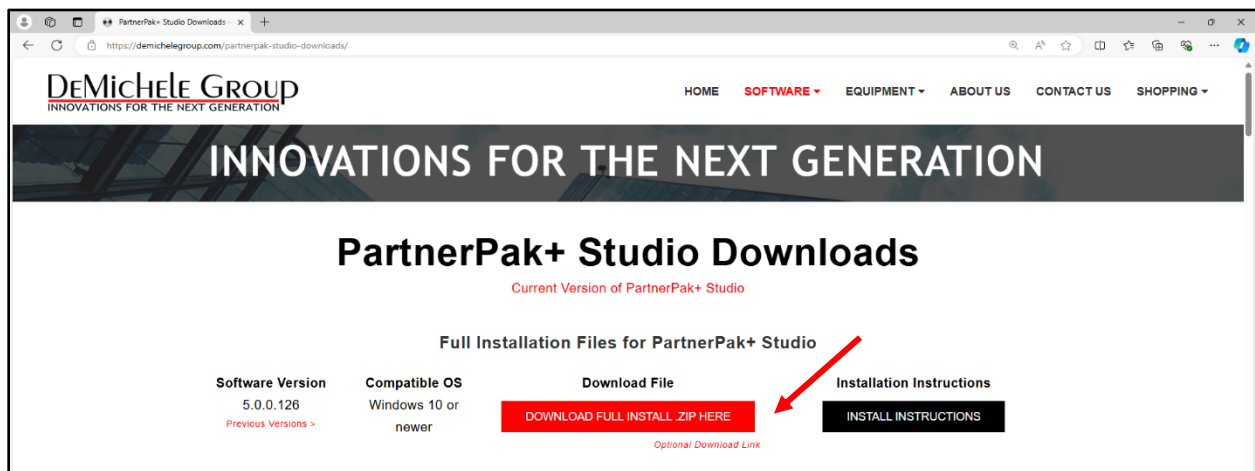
PartnerPak+ Studio Downloads ×
+
https://demichelegroup.com/partnerpak-studio-downloads/

DeMichele Group
INNOVATIONS FOR THE NEXT GENERATION

HOME SOFTWARE EQUIPMENT ABOUT US CONTACT US SHOPPING

INNOVATIONS FOR THE NEXT GENERATION

PartnerPak+ Studio Downloads

Current Version of PartnerPak+ Studio

Full Installation Files for PartnerPak+ Studio

| Software Version | Compatible OS | Download File | Installation Instructions |
|---|---|---|---|
| 5.0.0.126 Previous Versions > | Windows 10 or newer | DOWNLOAD FULL INSTALL .ZIP HERE Optional Download Link | INSTALL INSTRUCTIONS |